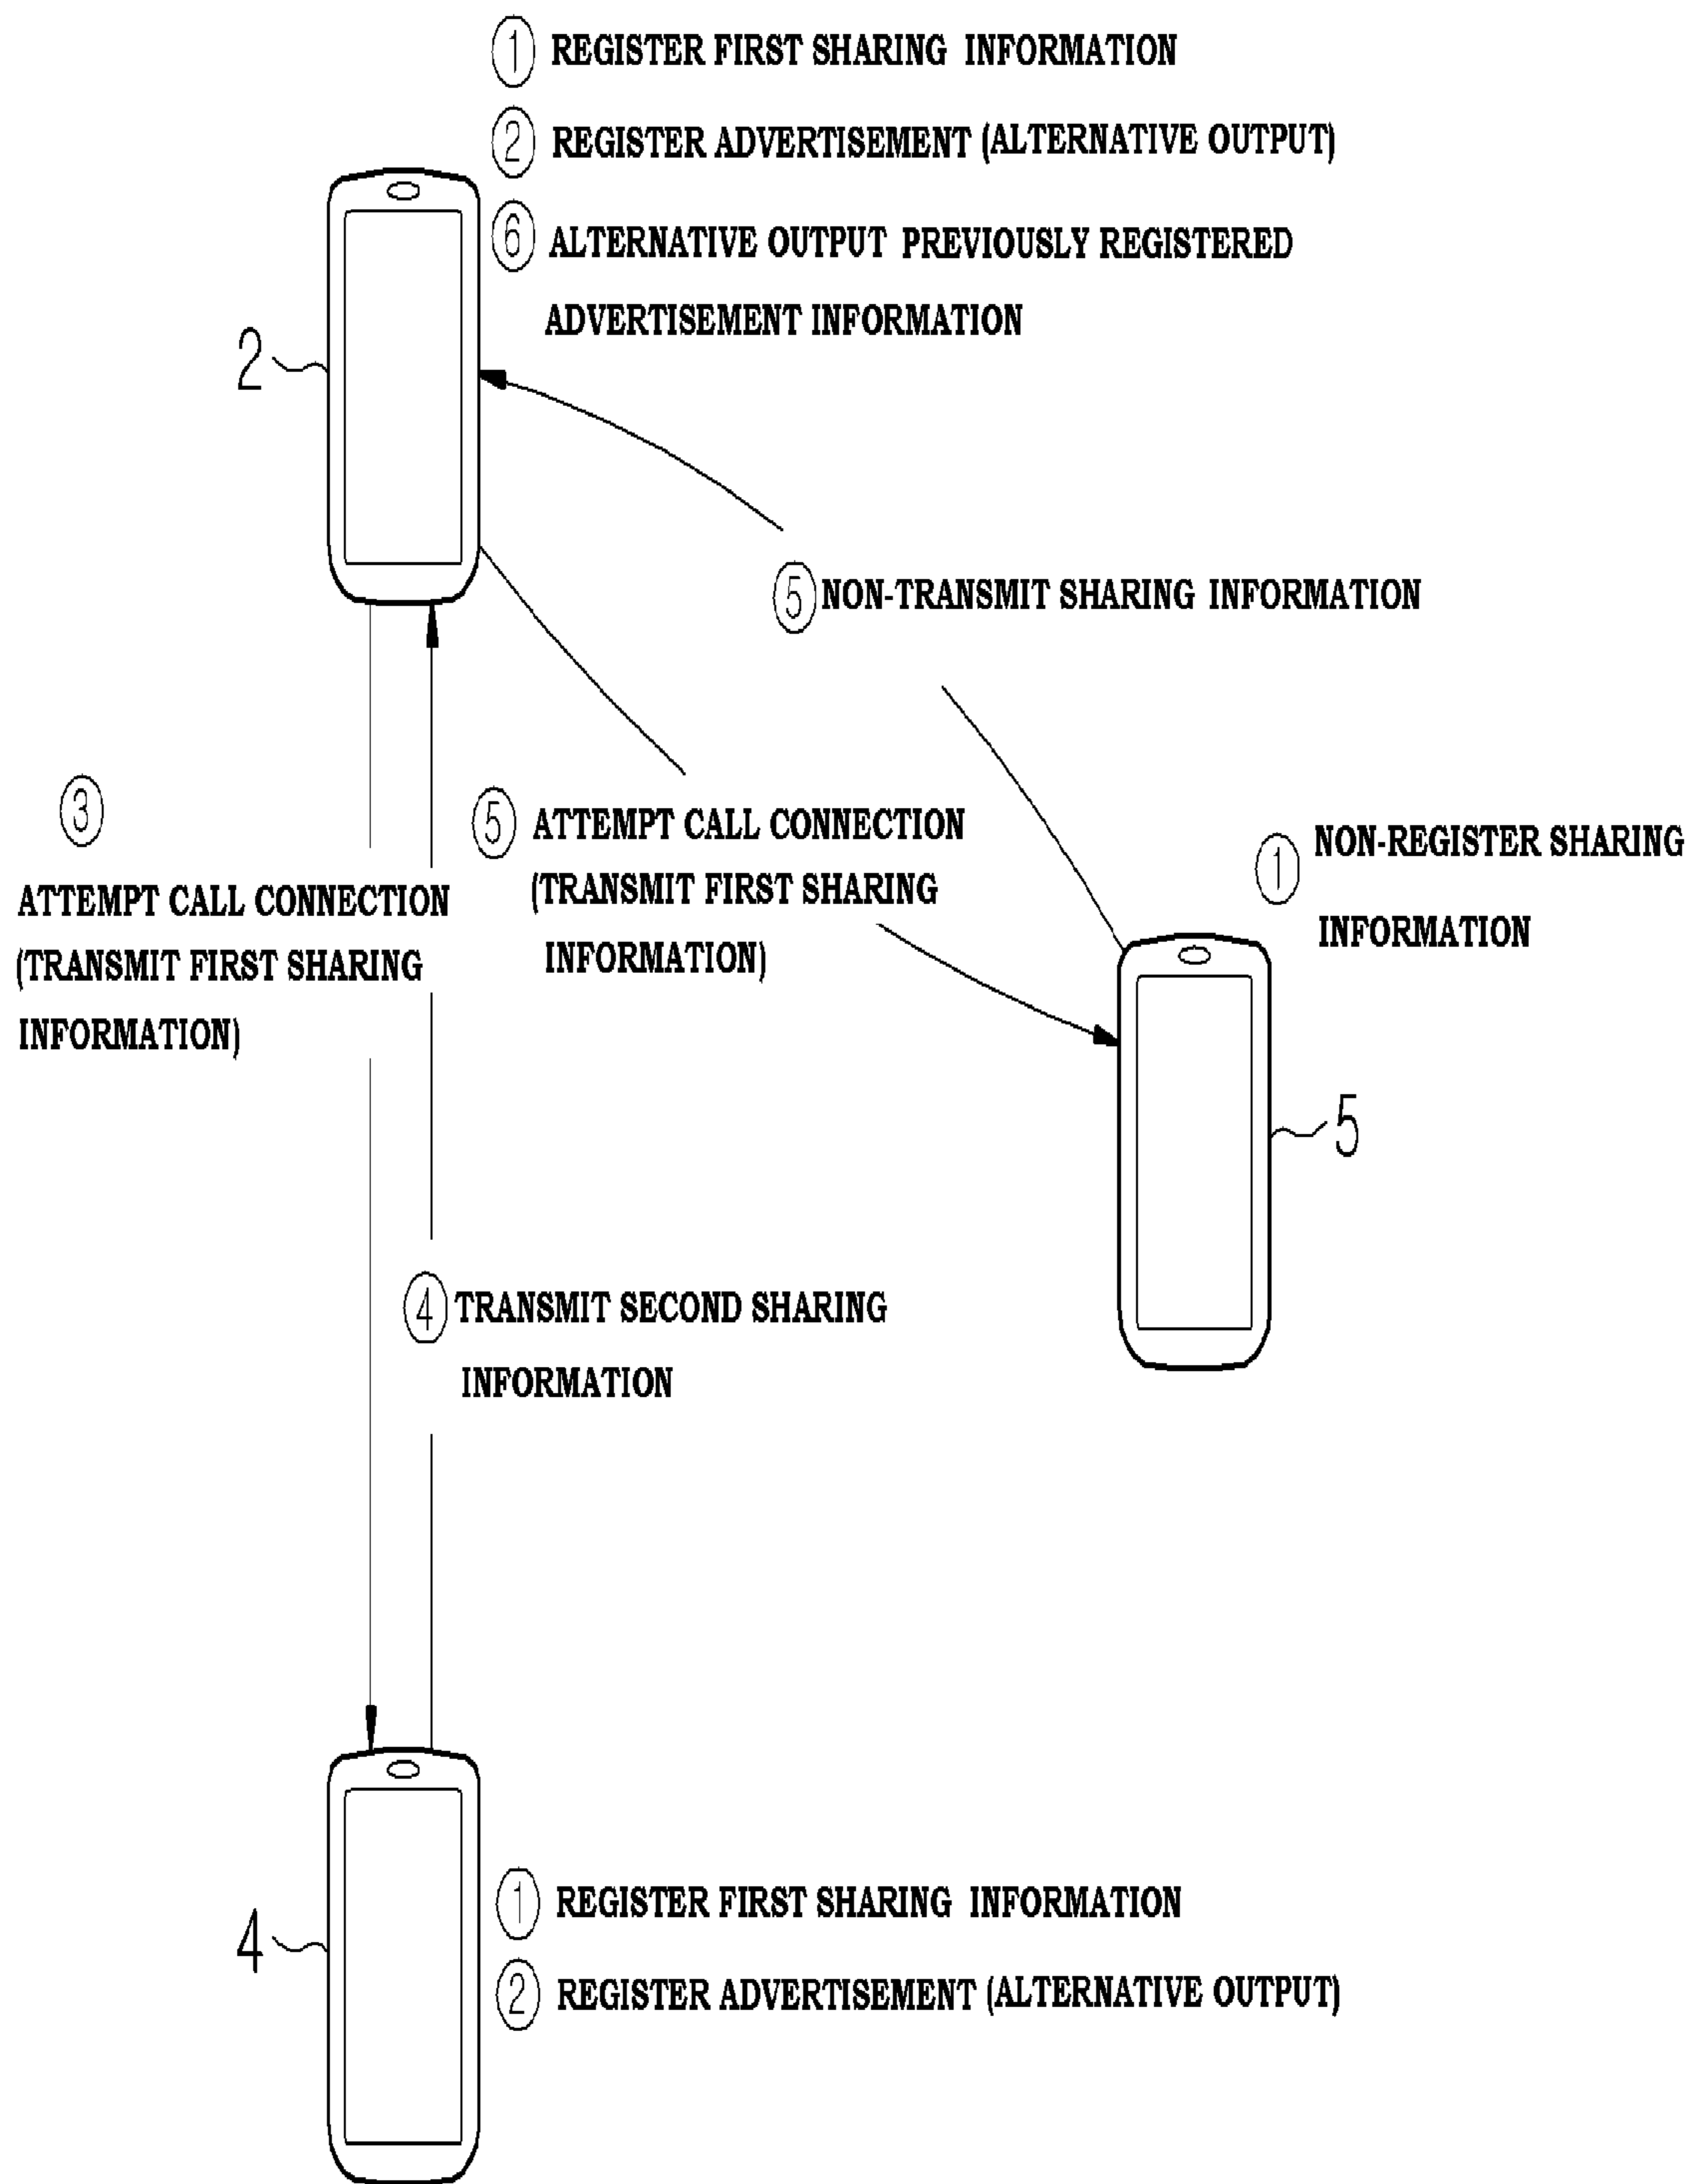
① REGISTER FIRST SHARING INFORMATION

② REGISTER ADVERTISEMENT (ALTERNATIVE OUTPUT)

⑥ ALTERNATIVE OUTPUT PREVIOUSLY REGISTERED ADVERTISEMENT INFORMATION

2

⑤ NON-TRANSMIT SHARING INFORMATION

③

ATTEMPT CALL CONNECTION (TRANSMIT FIRST SHARING INFORMATION)

⑤ ATTEMPT CALL CONNECTION (TRANSMIT FIRST SHARING INFORMATION)

① NON-REGISTER SHARING INFORMATION

5

④ TRANSMIT SECOND SHARING INFORMATION

4

① REGISTER FIRST SHARING INFORMATION

② REGISTER ADVERTISEMENT (ALTERNATIVE OUTPUT)